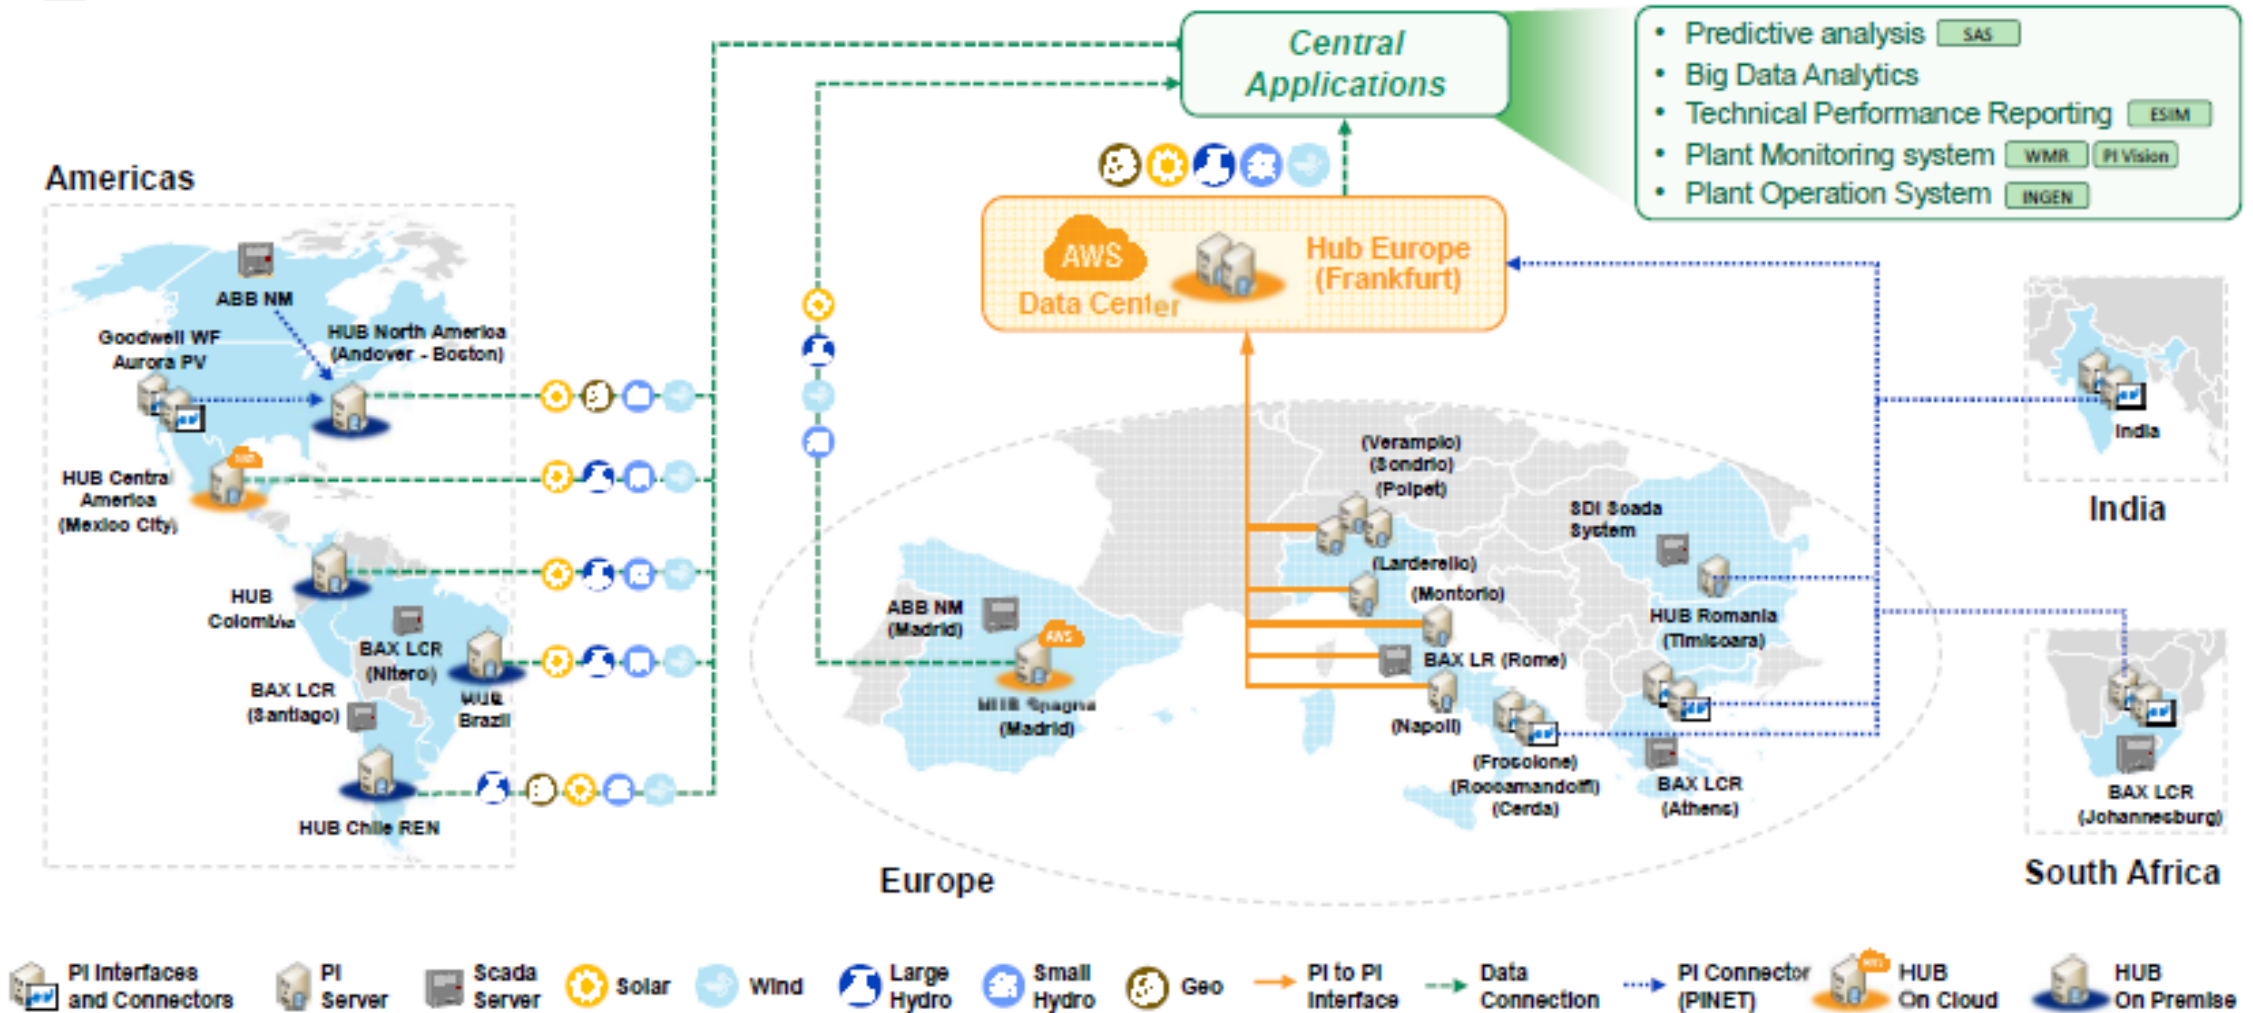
Central Applications

• Predictive analysis SAS
• Big Data Analytics
• Technical Performance Reporting ESIM
• Plant Monitoring system WMR PI Vision
• Plant Operation System INGEN

AWS Data Center
Hub Europe (Frankfurt)

Americas

ABB NM
Goodwell WF
Aurora PV
HUB North America (Andover - Boston)
HUB Central America (Mexico City)
HUB Colombia
BAX LCR (Nitero)
HUB Brazil
BAX LCR (Santiago)
HUB Chile REN

(Verampio)
(Sondrio)
(Polpet)
(Larderello)
(Montorio)
BAX LR (Rome)
(Napoli)
(Frosolone)
(Roccamandolfi)
(Cerda)
SDI Scada System
HUB Romania (Timisoara)
BAX LCR (Athens)
ABB NM (Madrid)
HUB Spagna (Madrid)

Europe

India
India

BAX LCR (Johannesburg)
South Africa

PI Interfaces and Connectors
PI Server
Scada Server
Solar
Wind
Large Hydro
Small Hydro
Geo
PI to PI Interface
Data Connection
PI Connector (PINET)
HUB On Cloud
HUB On Premise